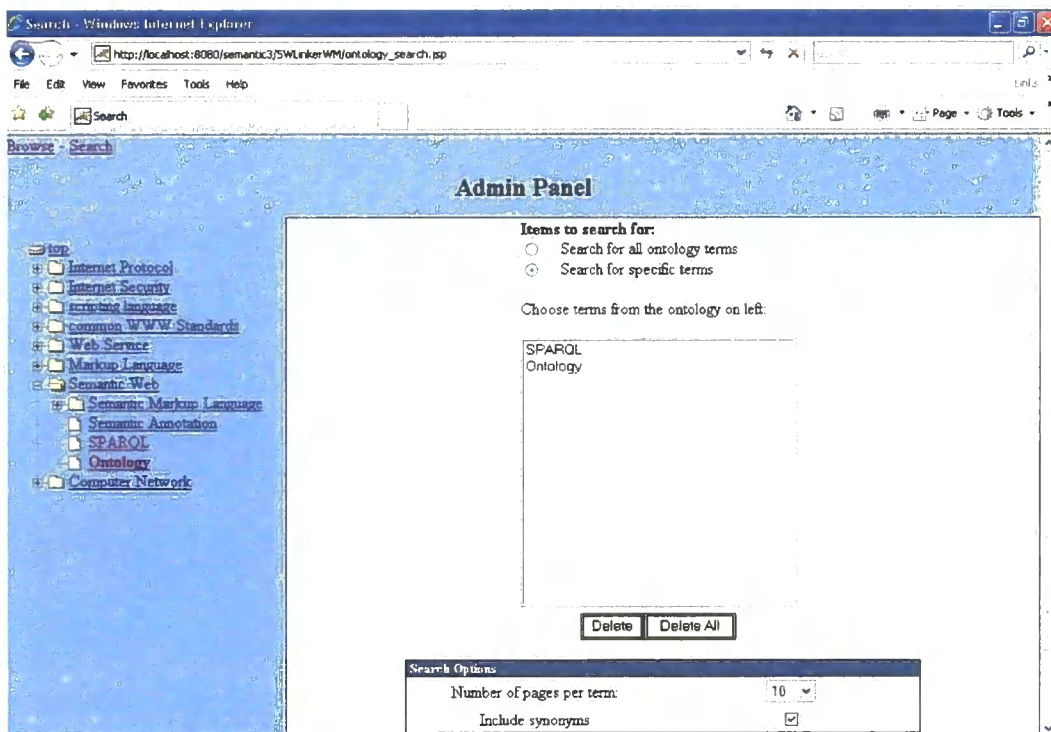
Search - Windows Internet Explorer

http://localhost:8080/semantic3/SWLinkerWM/ontology_search.jsp

File Edit View Favorites Tools Help

Links

Search

Page Tools

Browse - Search

Admin Panel

top
Internet Protocol
Internet Security
scripting language
common WWW Standards
Web Service
Markup Language
Semantic Web
Semantic Markup Language
Semantic Annotation
SPARQL
Ontology
Computer Network

Items to search for:
Search for all ontology terms
Search for specific terms

Choose terms from the ontology on left:

SPARQL
Ontology

Delete Delete All

Search Options
Number of pages per term: 10
Include synonyms